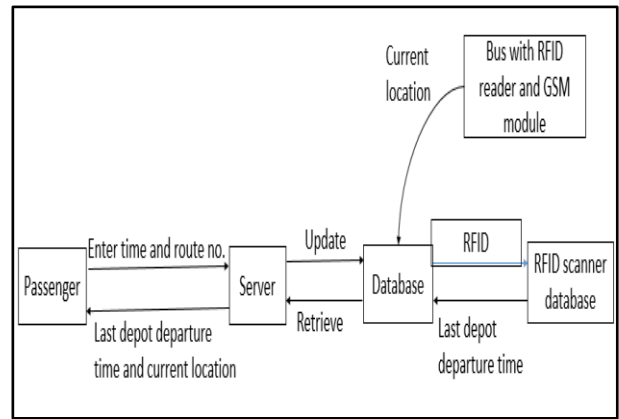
Current location

Bus with RFID reader and GSM module

Passenger

Enter time and route no.

Last depot departure time and current location

Server

Update

Retrieve

Database

RFID

Last depot departure time

RFID scanner database